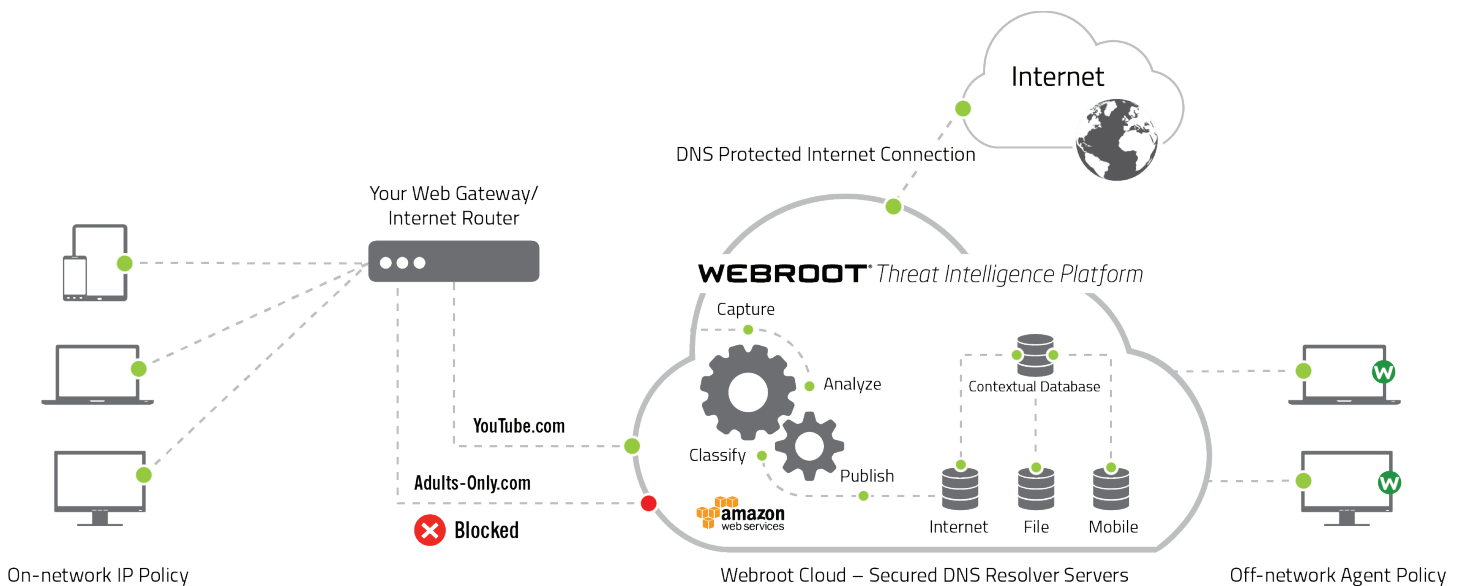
Internet

DNS Protected Internet Connection

Your Web Gateway/ Internet Router

WEBROOT Threat Intelligence Platform

Capture

Analyze

Classify

Publish

Contextual Database

YouTube.com

Adults-Only.com

Blocked

amazon web services

Internet

File

Mobile

On-network IP Policy

Webroot Cloud – Secured DNS Resolver Servers

Off-network Agent Policy